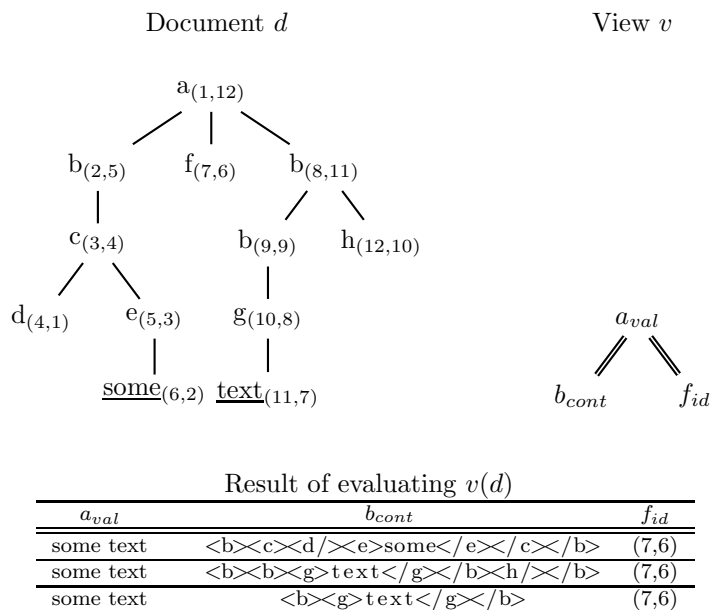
Document $d$

View $v$

$a_{(1,12)}$

$b_{(2,5)}$ $f_{(7,6)}$ $b_{(8,11)}$

$c_{(3,4)}$ $b_{(9,9)}$ $h_{(12,10)}$

$d_{(4,1)}$ $e_{(5,3)}$ $g_{(10,8)}$

$\underline{\text{some}}_{(6,2)}$ $\underline{\text{text}}_{(11,7)}$

$a_{val}$

$b_{cont}$ $f_{id}$

Result of evaluating $v(d)$

| $a_{val}$ | $b_{cont}$ | $f_{id}$ |
|---|---|---|
| some text | <b><c><d/><e>some</e></c></b> | (7,6) |
| some text | <b><b><g>text</g></b><h/></b> | (7,6) |
| some text | <b><g>text</g></b> | (7,6) |